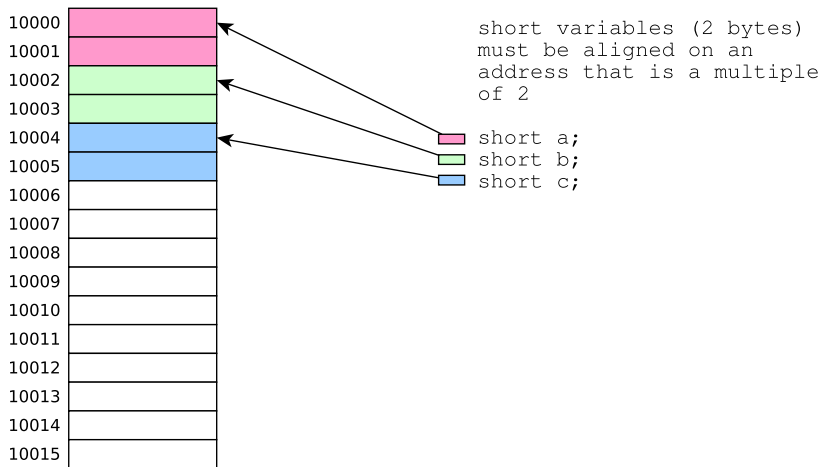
10000
10001
10002
10003
10004
10005
10006
10007
10008
10009
10010
10011
10012
10013
10014
10015

short variables (2 bytes) must be aligned on an address that is a multiple of 2

short a;
short b;
short c;